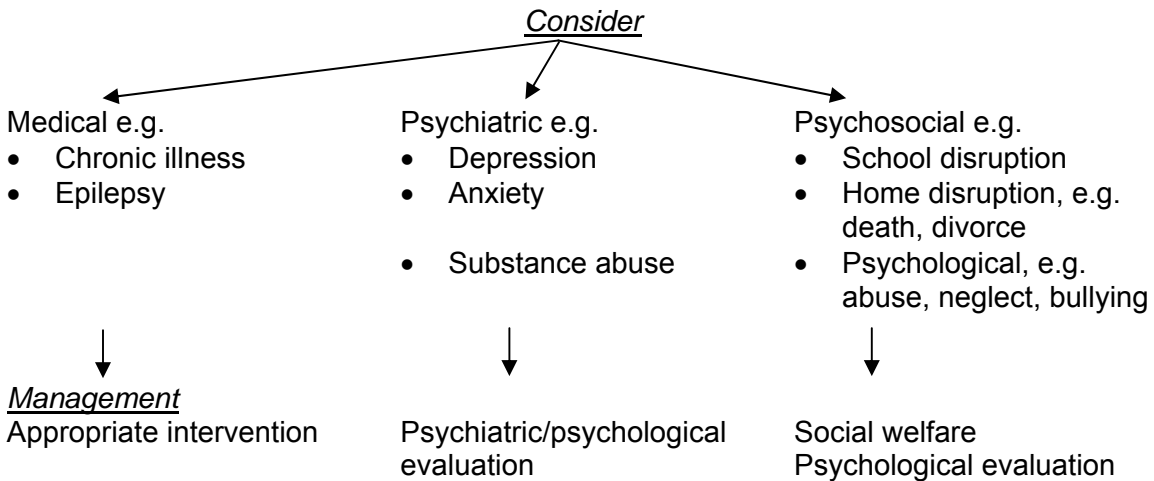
Consider

Medical e.g.
- Chronic illness
- Epilepsy

Management
Appropriate intervention

Psychiatric e.g.
- Depression
- Anxiety
- Substance abuse

Psychiatric/psychological evaluation

Psychosocial e.g.
- School disruption
- Home disruption, e.g. death, divorce
- Psychological, e.g. abuse, neglect, bullying

Social welfare
Psychological evaluation